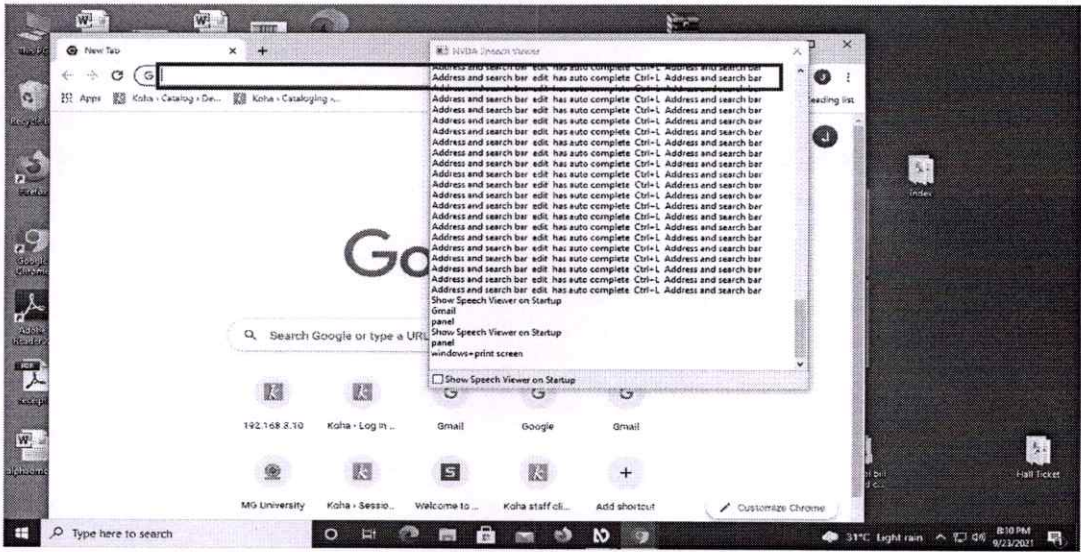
New Tab
Apps Koha › Catalog › De... Koha › Cataloging ...
NVDA Speech Viewer
Address and search bar edit has auto complete Ctrl+L Address and search bar
Address and search bar edit has auto complete Ctrl+L Address and search bar
Address and search bar edit has auto complete Ctrl+L Address and search bar
Address and search bar edit has auto complete Ctrl+L Address and search bar
Address and search bar edit has auto complete Ctrl+L Address and search bar
Address and search bar edit has auto complete Ctrl+L Address and search bar
Address and search bar edit has auto complete Ctrl+L Address and search bar
Address and search bar edit has auto complete Ctrl+L Address and search bar
Address and search bar edit has auto complete Ctrl+L Address and search bar
Address and search bar edit has auto complete Ctrl+L Address and search bar
Address and search bar edit has auto complete Ctrl+L Address and search bar
Address and search bar edit has auto complete Ctrl+L Address and search bar
Address and search bar edit has auto complete Ctrl+L Address and search bar
Address and search bar edit has auto complete Ctrl+L Address and search bar
Address and search bar edit has auto complete Ctrl+L Address and search bar
Address and search bar edit has auto complete Ctrl+L Address and search bar
Address and search bar edit has auto complete Ctrl+L Address and search bar
Address and search bar edit has auto complete Ctrl+L Address and search bar
Address and search bar edit has auto complete Ctrl+L Address and search bar
Address and search bar edit has auto complete Ctrl+L Address and search bar
Address and search bar edit has auto complete Ctrl+L Address and search bar
Address and search bar edit has auto complete Ctrl+L Address and search bar
Address and search bar edit has auto complete Ctrl+L Address and search bar
Address and search bar edit has auto complete Ctrl+L Address and search bar
Address and search bar edit has auto complete Ctrl+L Address and search bar
Address and search bar edit has auto complete Ctrl+L Address and search bar
Show Speech Viewer on Startup
Gmail
panel
Show Speech Viewer on Startup
panel
windows+print screen
Show Speech Viewer on Startup
Reading list
Go
Search Google or type a URL
192.168.3.10 Koha › Log in ... Gmail Google Gmail
MG University Koha › Sessio... Welcome to ... Koha staff cli... Add shortcut
Customize Chrome
Index
Hall Ticket
Type here to search
31°C Light rain 8:10 PM 9/23/2021